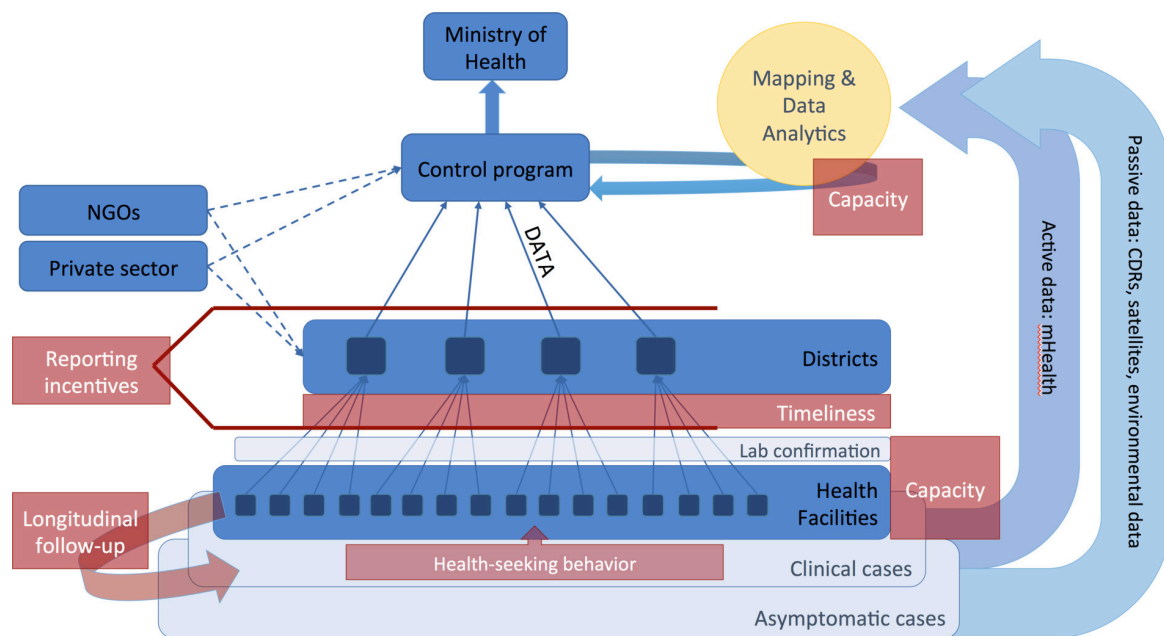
Ministry of Health

Mapping & Data Analytics

Control program

Capacity

NGOs

Private sector

DATA

Passive data: CDRs, satellites, environmental data

Active data: mHealth

Reporting incentives

Districts

Timeliness

Lab confirmation

Health Facilities

Capacity

Longitudinal follow-up

Health-seeking behavior

Clinical cases

Asymptomatic cases